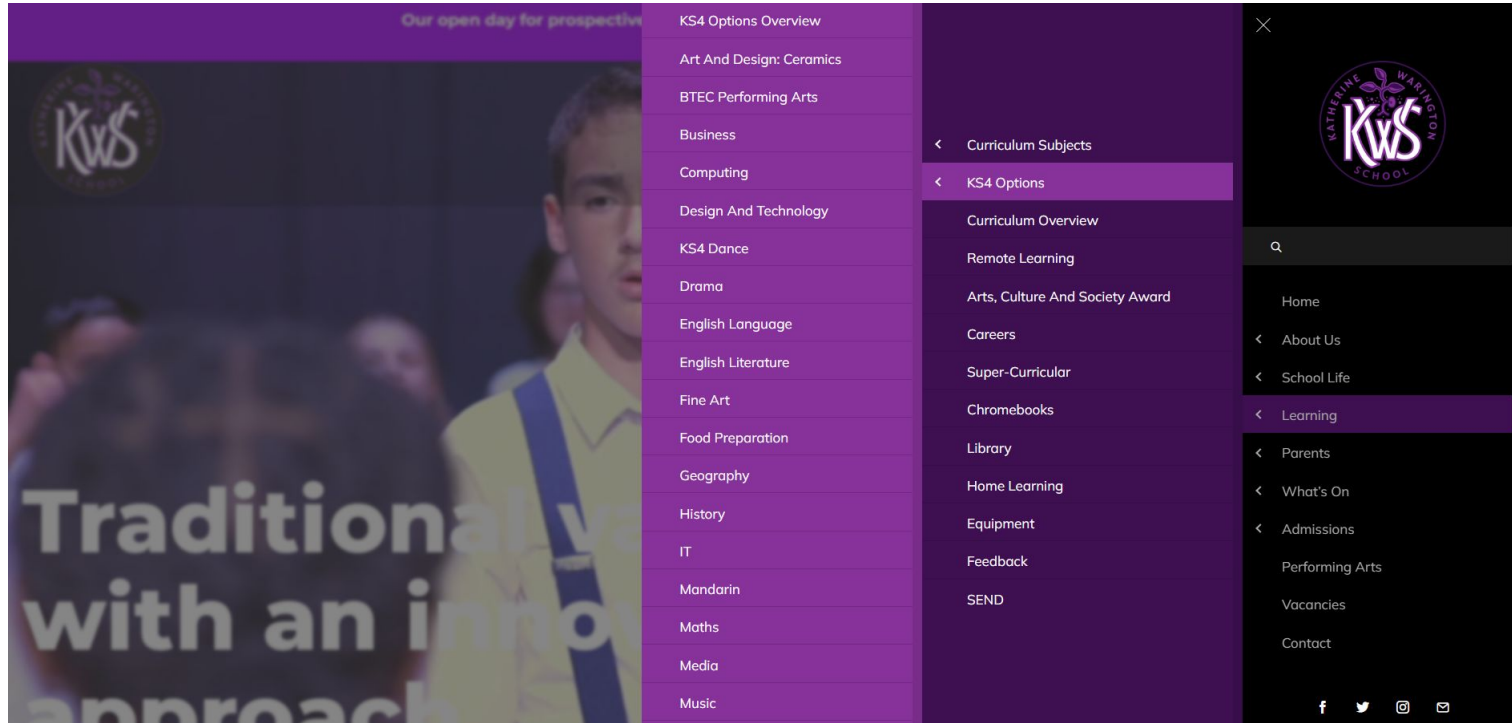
Our open day for prospective

KATHERINE WARINGTON SCHOOL
KWS

Traditional v
with an inno
approach

KS4 Options Overview
Art And Design: Ceramics
BTEC Performing Arts
Business
Computing
Design And Technology
KS4 Dance
Drama
English Language
English Literature
Fine Art
Food Preparation
Geography
History
IT
Mandarin
Maths
Media
Music

Curriculum Subjects
KS4 Options
Curriculum Overview
Remote Learning
Arts, Culture And Society Award
Careers
Super-Curricular
Chromebooks
Library
Home Learning
Equipment
Feedback
SEND

KATHERINE WARINGTON SCHOOL
KWS

Home
About Us
School Life
Learning
Parents
What's On
Admissions
Performing Arts
Vacancies
Contact